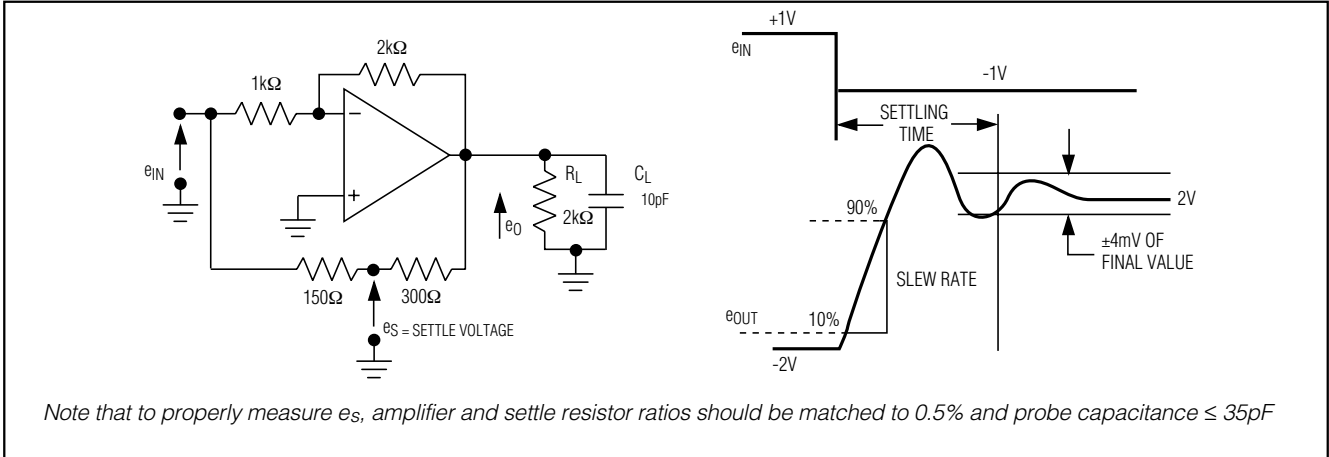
2kΩ

1kΩ

–

+

$e_{IN}$

$R_L$

2kΩ

$C_L$

10pF

$e_O$

150Ω

300Ω

$e_S$ = SETTLE VOLTAGE

+1V

$e_{IN}$

-1V

SETTLING TIME

90%

2V

±4mV OF FINAL VALUE

SLEW RATE

$e_{OUT}$

10%

-2V

Note that to properly measure $e_S$, amplifier and settle resistor ratios should be matched to 0.5% and probe capacitance ≤ 35pF